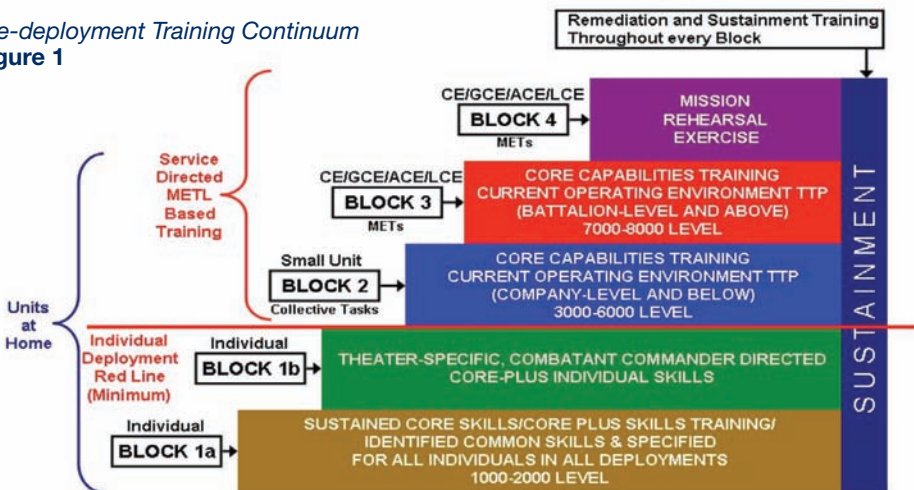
e-deployment Training Continuum
gure 1

Remediation and Sustainment Training Throughout every Block

Service Directed METL Based Training

Units at Home

Individual Deployment Red Line (Minimum)

CE/GCE/ACE/LCE
BLOCK 4
METs

MISSION REHEARSAL EXERCISE

CE/GCE/ACE/LCE
BLOCK 3
METs

CORE CAPABILITIES TRAINING
CURRENT OPERATING ENVIRONMENT TTP
(BATTALION-LEVEL AND ABOVE)
7000-8000 LEVEL

Small Unit
BLOCK 2
Collective Tasks

CORE CAPABILITIES TRAINING
CURRENT OPERATING ENVIRONMENT TTP
(COMPANY-LEVEL AND BELOW)
3000-6000 LEVEL

Individual
BLOCK 1b

THEATER-SPECIFIC, COMBATANT COMMANDER DIRECTED
CORE-PLUS INDIVIDUAL SKILLS

Individual
BLOCK 1a

SUSTAINED CORE SKILLS/CORE PLUS SKILLS TRAINING/
IDENTIFIED COMMON SKILLS & SPECIFIED
FOR ALL INDIVIDUALS IN ALL DEPLOYMENTS
1000-2000 LEVEL

SUSTAINMENT